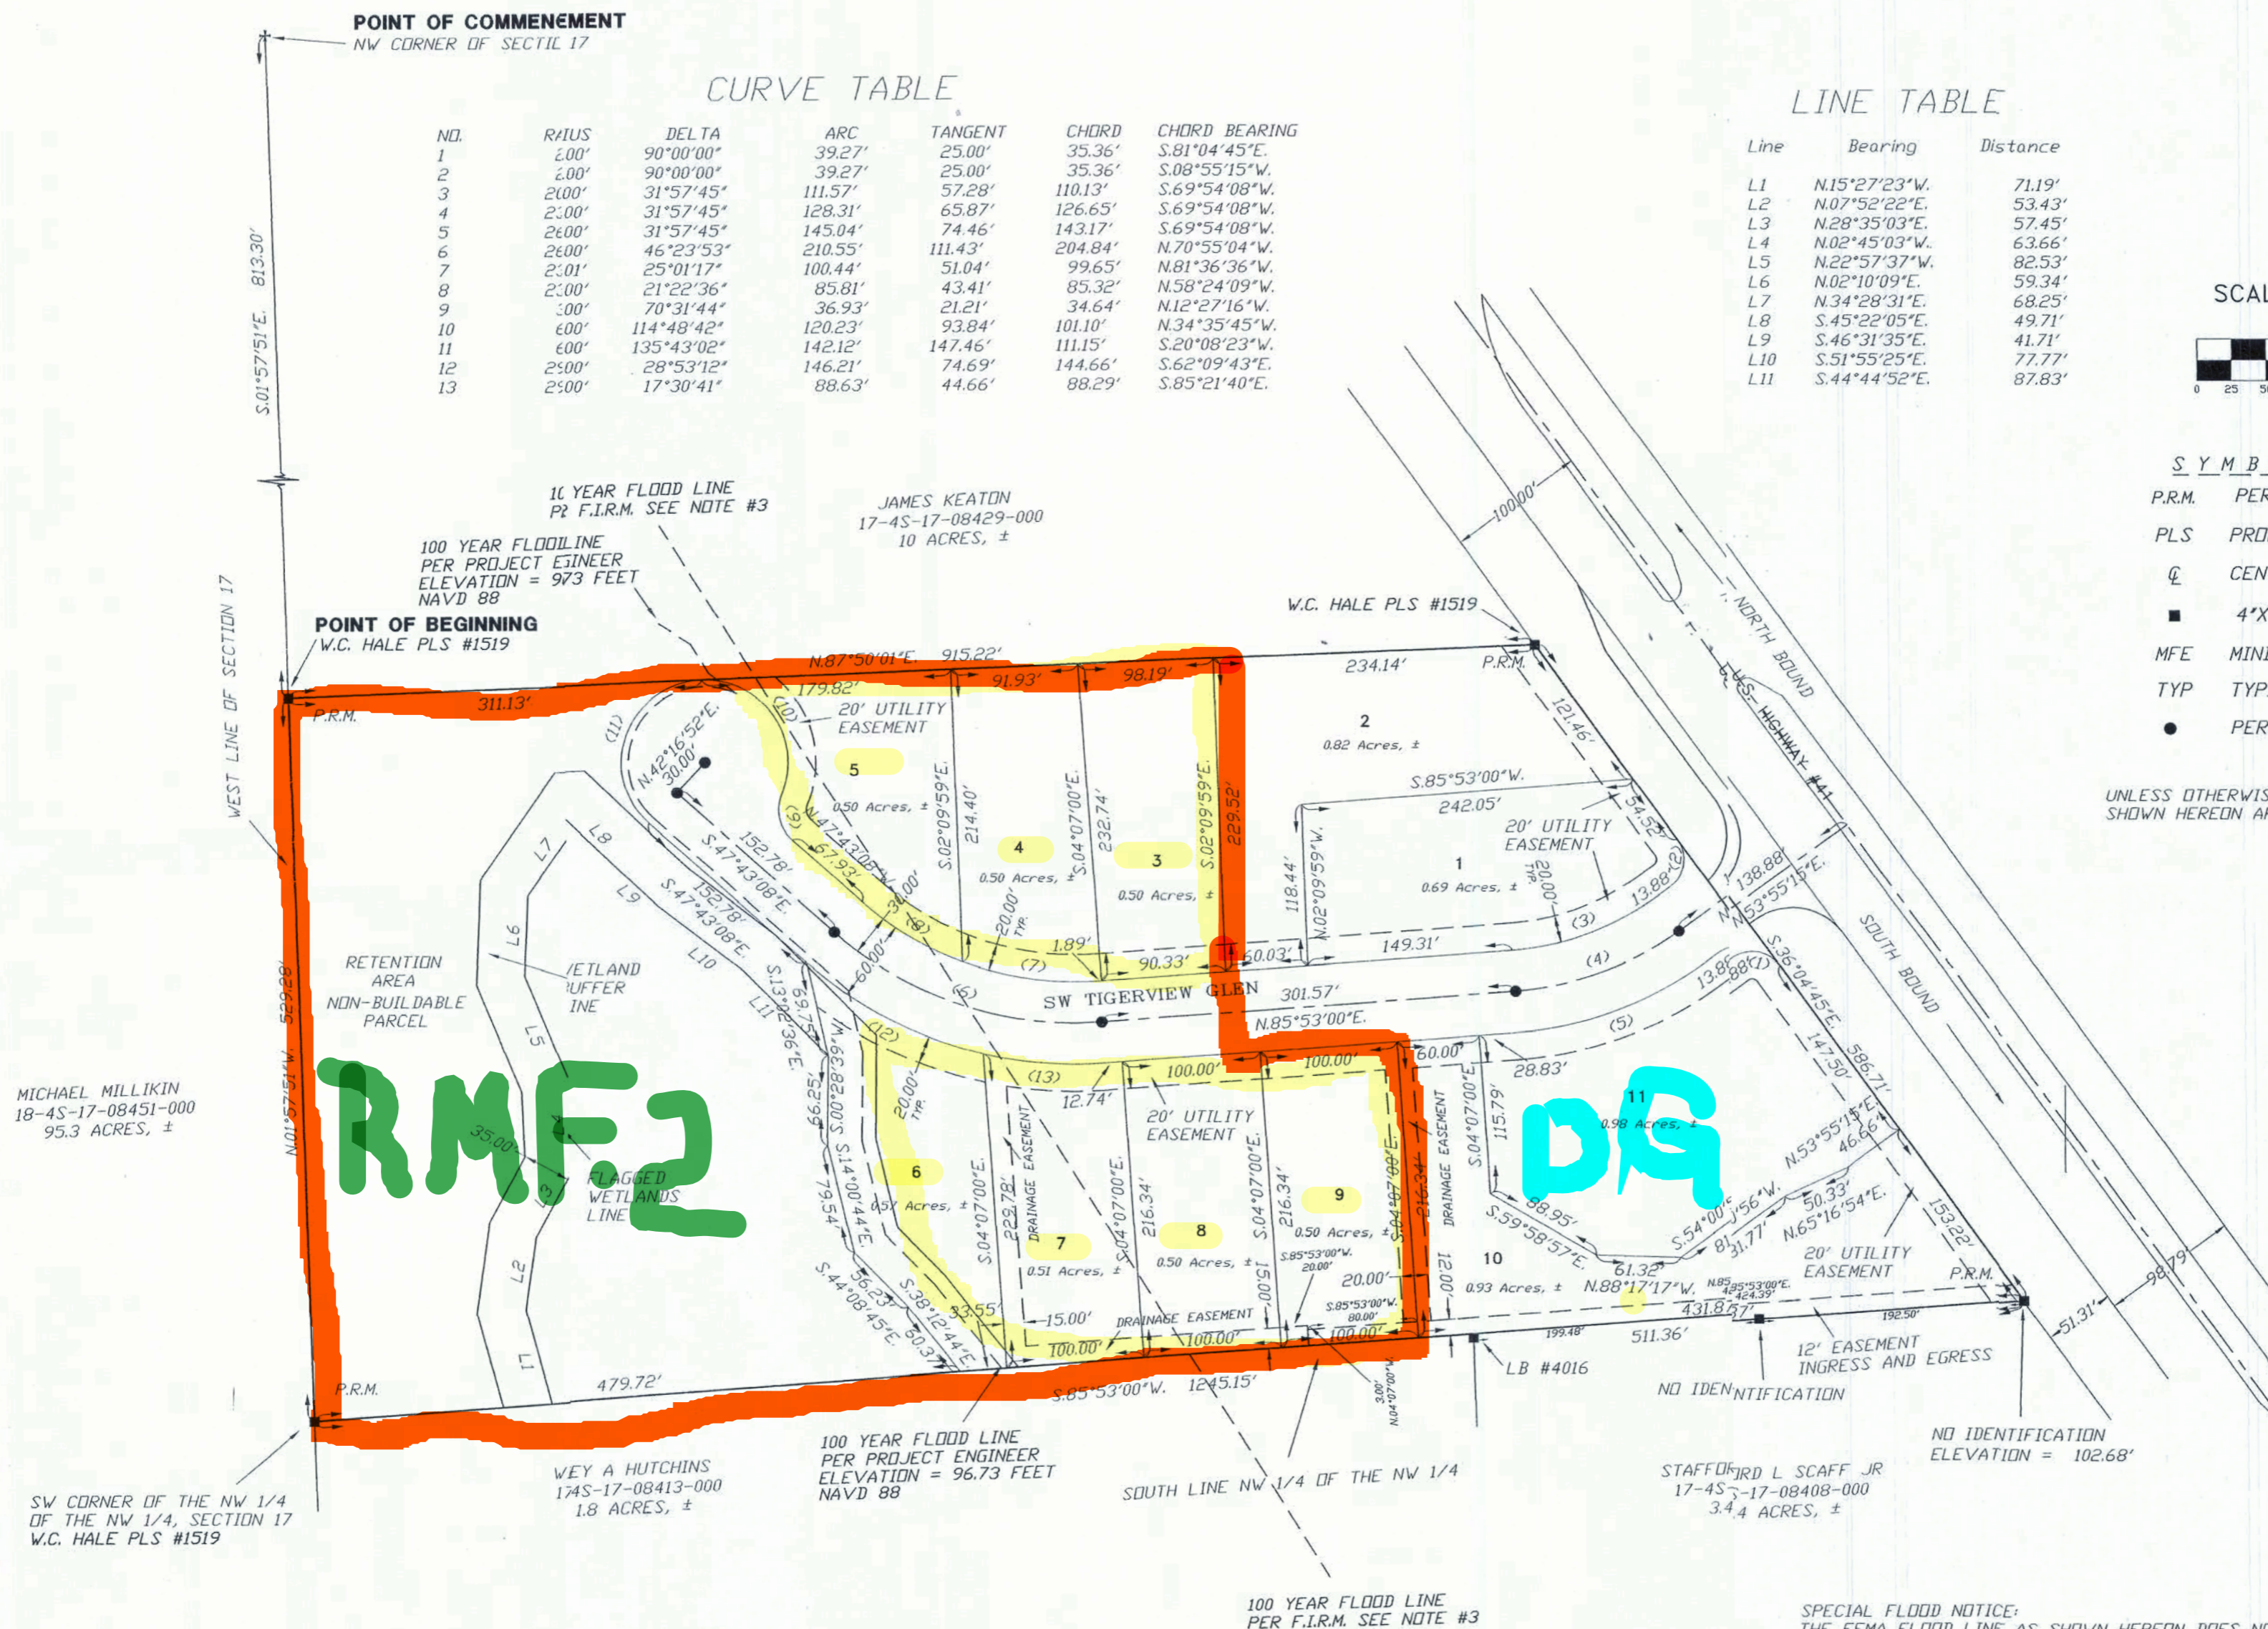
POINT OF COMMENCEMENT
NW CORNER OF SECTIC 17

CURVE TABLE

| NO. | RAIUS | DELTA | ARC | TANGENT | CHORD | CHORD BEARING |
|---|---|---|---|---|---|---|
| 1 | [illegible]00' | 90°00'00" | 39.27' | 25.00' | 35.36' | S.81°04'45"E. |
| 2 | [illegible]00' | 90°00'00" | 39.27' | 25.00' | 35.36' | S.08°55'15"W. |
| 3 | 2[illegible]00' | 31°57'45" | 111.57' | 57.28' | 110.13' | S.69°54'08"W. |
| 4 | 2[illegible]00' | 31°57'45" | 128.31' | 65.87' | 126.65' | S.69°54'08"W. |
| 5 | 2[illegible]00' | 31°57'45" | 145.04' | 74.46' | 143.17' | S.69°54'08"W. |
| 6 | 2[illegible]00' | 46°23'53" | 210.55' | 111.43' | 204.84' | N.70°55'04"W. |
| 7 | 2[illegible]01' | 25°01'17" | 100.44' | 51.04' | 99.65' | N.81°36'36"W. |
| 8 | 2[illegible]00' | 21°22'36" | 85.81' | 43.41' | 85.32' | N.58°24'09"W. |
| 9 | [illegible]00' | 70°31'44" | 36.93' | 21.21' | 34.64' | N.12°27'16"W. |
| 10 | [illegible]00' | 114°48'42" | 120.23' | 93.84' | 101.10' | N.34°35'45"W. |
| 11 | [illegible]00' | 135°43'02" | 142.12' | 147.46' | 111.15' | S.20°08'23"W. |
| 12 | 2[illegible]00' | 28°53'12" | 146.21' | 74.69' | 144.66' | S.62°09'43"E. |
| 13 | 2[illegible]00' | 17°30'41" | 88.63' | 44.66' | 88.29' | S.85°21'40"E. |

LINE TABLE

| Line | Bearing | Distance |
|---|---|---|
| L1 | N.15°27'23"W. | 71.19' |
| L2 | N.07°52'22"E. | 53.43' |
| L3 | N.28°35'03"E. | 57.45' |
| L4 | N.02°45'03"W. | 63.66' |
| L5 | N.22°57'37"W. | 82.53' |
| L6 | N.02°10'09"E. | 59.34' |
| L7 | N.34°28'31"E. | 68.25' |
| L8 | S.45°22'05"E. | 49.71' |
| L9 | S.46°31'35"E. | 41.71' |
| L10 | S.51°55'25"E. | 77.77' |
| L11 | S.44°44'52"E. | 87.83' |

SCAL
0 25 5

S Y M B
P.R.M. PER
PLS PRO
℄ CEN
■ 4'X
MFE MIN
TYP TYP
● PER

UNLESS OTHERWIS SHOWN HEREON A

S.01°57'51"E. 813.30'
WEST LINE OF SECTION 17
10 YEAR FLOOD LINE PER F.I.R.M. SEE NOTE #3
JAMES KEATON 17-4S-17-08429-000 10 ACRES, ±
100 YEAR FLOODLINE PER PROJECT EGINEER ELEVATION = 973 FEET NAVD 88
POINT OF BEGINNING W.C. HALE PLS #1519
W.C. HALE PLS #1519
100.00'
NORTH BOUND U.S. HIGHWAY #41
SOUTH BOUND
N.87°50'01"E. 915.22'
311.13' 179.82' 91.93' 98.19' 234.14' P.R.M.
P.R.M.
(11) (10) N.42°16'52"E. 30.00'
20' UTILITY EASEMENT
5 0.50 Acres, ±
S.02°09'59"E. 214.40'
4 0.50 Acres, ±
S.04°07'00"E. 232.74'
3 0.50 Acres, ±
S.02°09'59"E. 229.52'
2 0.82 Acres, ±
121.46'
S.85°53'00"W. 242.05'
20' UTILITY EASEMENT
1 0.69 Acres, ±
54.52' 13.88' (2)
118.44' N.02°09'59"W.
20.00' TYP.
L7 L8 L9 L6 L10 L11 L5 L3 L2 L1
S.47°43'08"E. 152.78'
S.47°43'08"E. 152.78'
(9) N.47°43'08"W. 67.93'
30.00' 60.00' 20.00' TYP.
(8) (7) 1.89' 90.33' 60.03' 149.31' (3) (4)
138.88' N.53°55'15"E.
RETENTION AREA NON-BUILDABLE PARCEL
WETLAND BUFFER LINE
SW TIGERVIEW GLEN 301.57' N.85°53'00"E.
13.88' (1) (5) (6)
S.36°04'45"E. 147.50' 586.71'
S.13°22'36"E. 69.75'
66.25' S.00°39'28"W.
(12) (13) 100.00' 100.00' 60.00' 28.83'
20.00' TYP.
12.74'
20' UTILITY EASEMENT
MICHAEL MILLIKIN 18-4S-17-08451-000 95.3 ACRES, ±
N.01°57'51"W. 529.28'
35.00'
RMF2
FLAGGED WETLANDS LINE
79.54' S.14°00'44"E.
6 0.57 Acres, ±
DRAINAGE EASEMENT 229.78'
S.04°07'00"E.
7 0.51 Acres, ±
S.04°07'00"E. 216.34'
8 0.50 Acres, ±
S.04°07'00"E. 216.34'
9 0.50 Acres, ±
S.04°07'00"E. 216.34'
S.85°53'00"W. 20.00'
20.00'
15.00'
DRAINAGE EASEMENT
S.04°07'00"E. 115.79'
11 0.98 Acres, ±
DG
N.53°55'15"E. 46.66'
S.59°58'57"E. 88.95'
S.54°00'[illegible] 81°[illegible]56"W. 31.77'
50.33' N.65°16'54"E.
153.22'
10 0.93 Acres, ±
12.00'
61.32' N.88°17'17"W.
N.85°53'00"E. 424.39'
431.85'
20' UTILITY EASEMENT
P.R.M.
98.79'
51.31'
S.44°08'45"E. 56.23'
S.38°12'44"E. 60.37'
33.55'
15.00'
100.00' 100.00' 100.00'
S.85°53'00"W. 80.00'
199.48' 192.50'
3.00' N.04°07'00"W.
511.36'
P.R.M. 479.72'
S.85°53'00"W. 1245.15'
LB #4016
12' EASEMENT INGRESS AND EGRESS
NO IDENTIFICATION
NO IDENTIFICATION ELEVATION = 102.68'
SW CORNER OF THE NW 1/4 OF THE NW 1/4, SECTION 17 W.C. HALE PLS #1519
WEY A HUTCHINS 174S-17-08413-000 1.8 ACRES, ±
100 YEAR FLOOD LINE PER PROJECT ENGINEER ELEVATION = 96.73 FEET NAVD 88
SOUTH LINE NW 1/4 OF THE NW 1/4
STAFFORD L SCAFF JR 17-4S-17-08408-000 3.44 ACRES, ±
100 YEAR FLOOD LINE PER F.I.R.M. SEE NOTE #3
SPECIAL FLOOD NOTICE:
THE FEMA FLOOD LINE AS SHOWN HEREON DOES N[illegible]